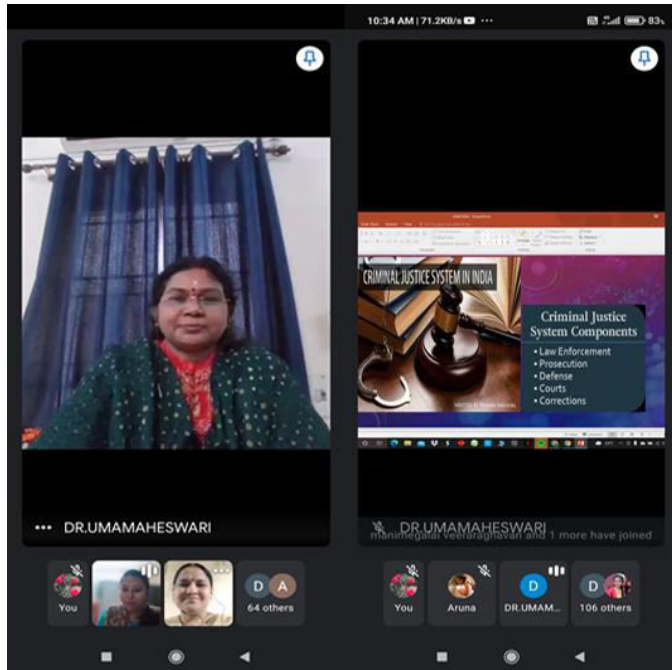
DR.UMAMAHESWARI

You

D A 64 others

10:34 AM | 71.2KB/s 83

CRIMINAL JUSTICE SYSTEM IN INDIA

Criminal Justice System Components

• Law Enforcement
• Prosecution
• Defense
• Courts
• Corrections

DR.UMAMAHESWARI

manimegalai veeraraghavan and 1 more have joined

You

Aruna

DR.UMAM...

106 others